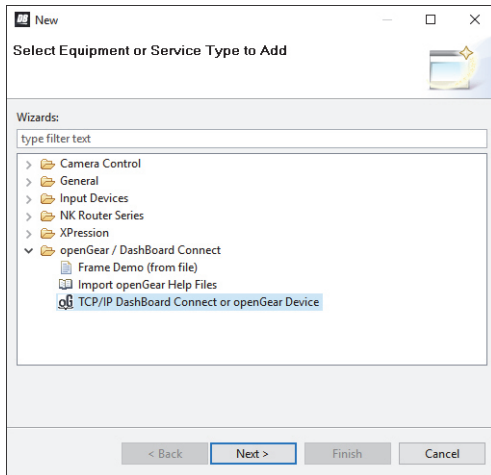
New

Select Equipment or Service Type to Add

Wizards:

type filter text

Camera Control
General
Input Devices
NK Router Series
XPression
openGear / DashBoard Connect
Frame Demo (from file)
Import openGear Help Files
TCP/IP DashBoard Connect or openGear Device

< Back
Next >
Finish
Cancel